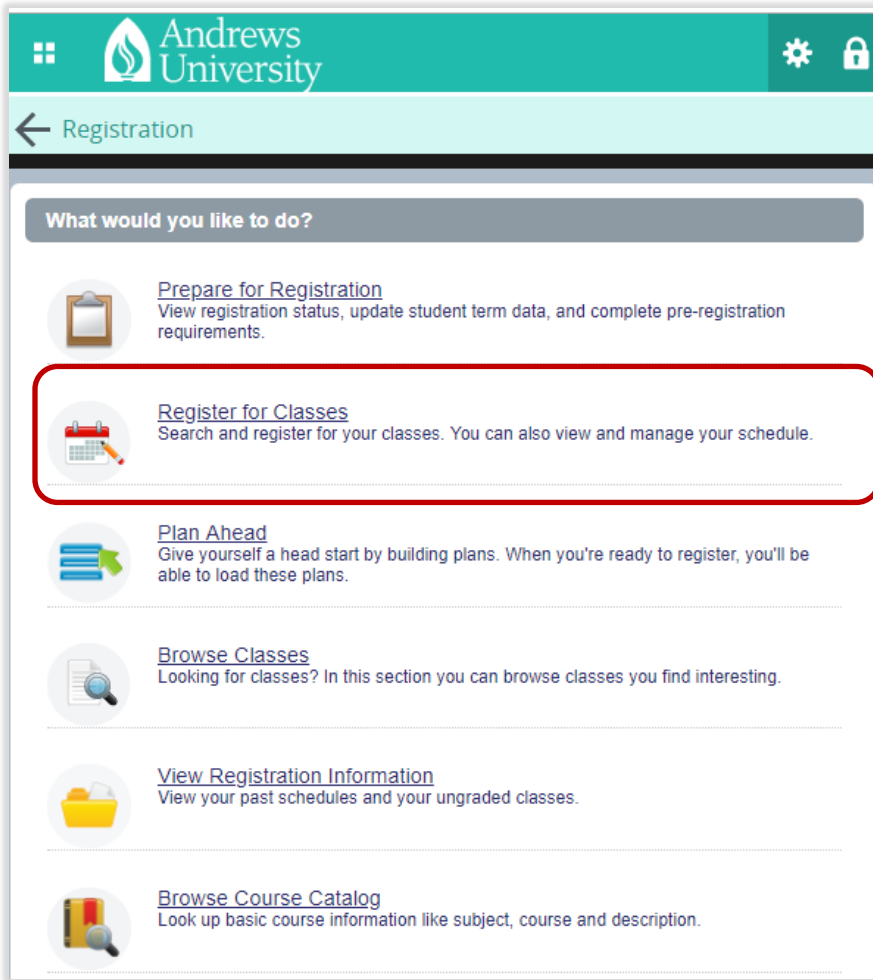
Andrews University

Registration

What would you like to do?

Prepare for Registration
View registration status, update student term data, and complete pre-registration requirements.

Register for Classes
Search and register for your classes. You can also view and manage your schedule.

Plan Ahead
Give yourself a head start by building plans. When you're ready to register, you'll be able to load these plans.

Browse Classes
Looking for classes? In this section you can browse classes you find interesting.

View Registration Information
View your past schedules and your ungraded classes.

Browse Course Catalog
Look up basic course information like subject, course and description.